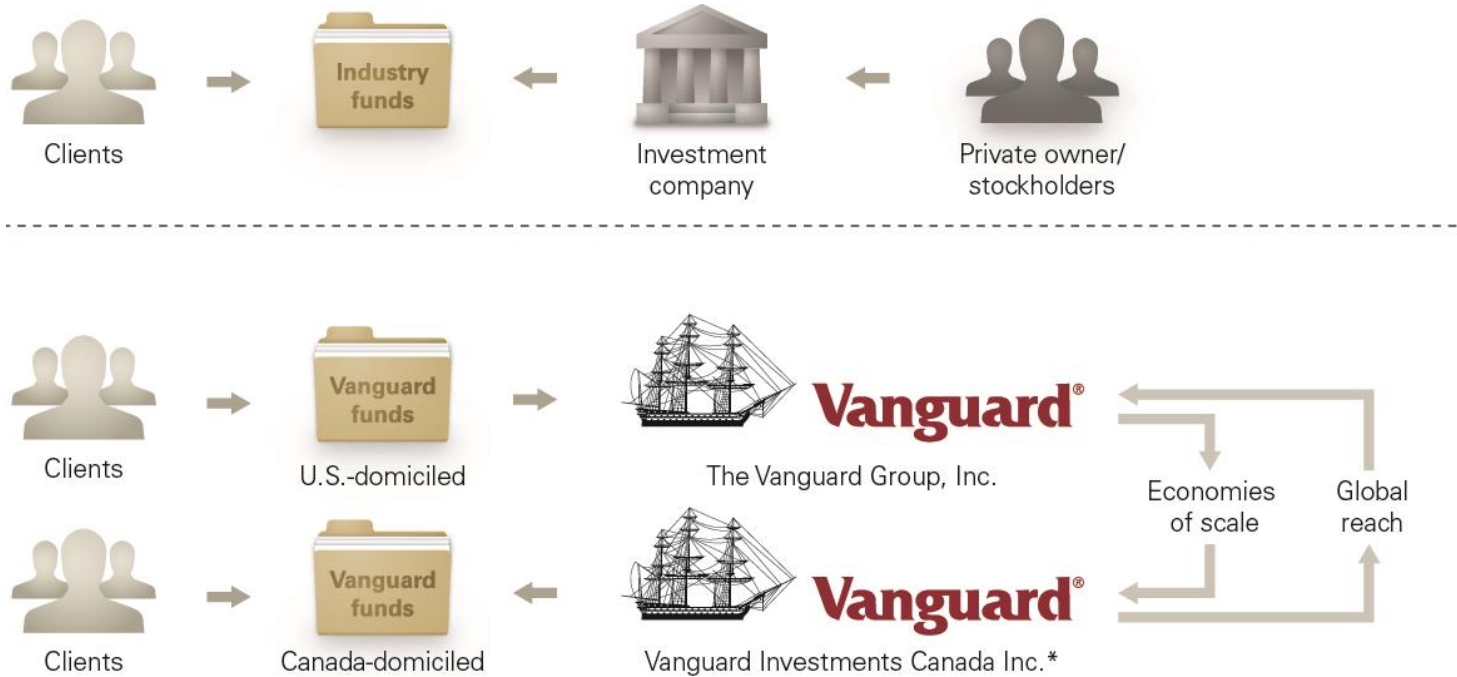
Clients

Industry funds

Investment company

Private owner/ stockholders

Clients

Vanguard funds

U.S.-domiciled

Vanguard®

The Vanguard Group, Inc.

Economies of scale

Global reach

Clients

Vanguard funds

Canada-domiciled

Vanguard®

Vanguard Investments Canada Inc.*